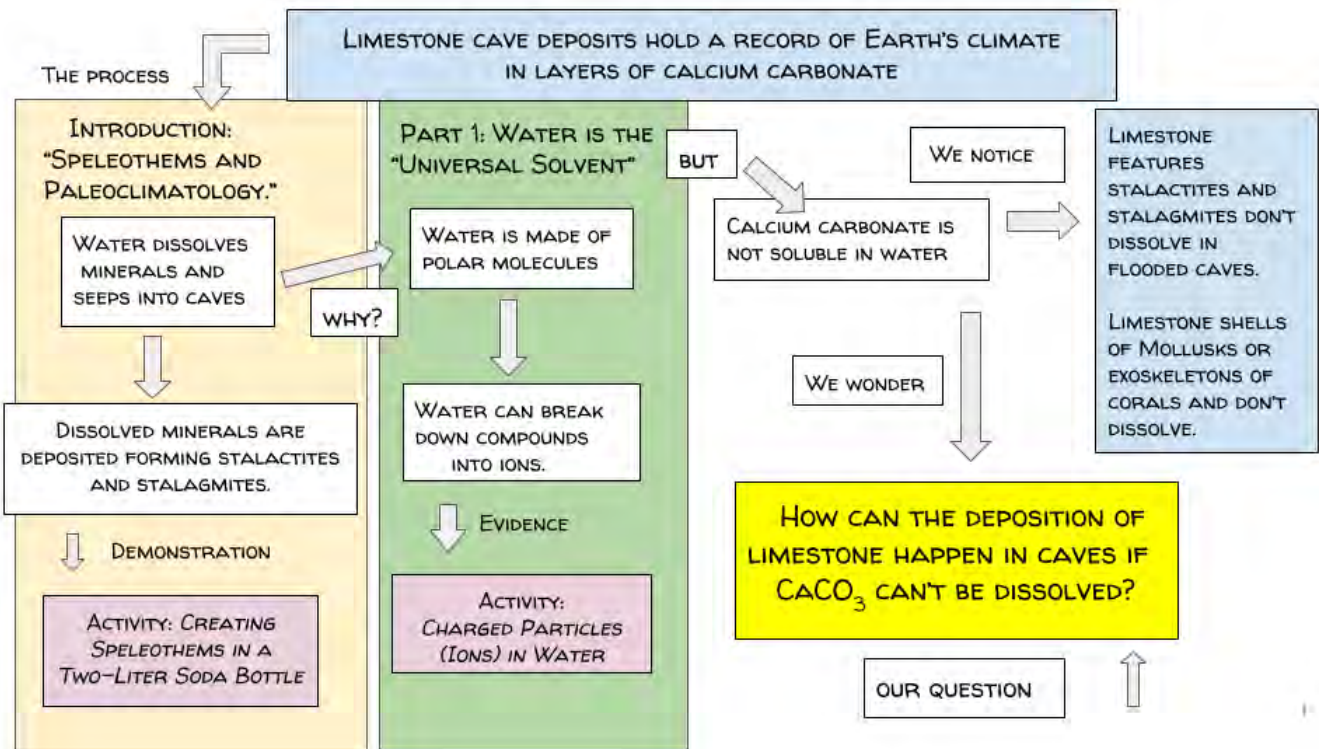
Limestone cave deposits hold a record of Earth's climate in layers of calcium carbonate

The process

Introduction: "Speleothems and Paleoclimatology."

Water dissolves minerals and seeps into caves

Dissolved minerals are deposited forming stalactites and stalagmites.

Demonstration

Activity: Creating Speleothems in a Two-Liter Soda Bottle

Part 1: Water is the "Universal Solvent"

Why?

Water is made of polar molecules

Water can break down compounds into ions.

Evidence

Activity: Charged Particles (Ions) in Water

but

Calcium carbonate is not soluble in water

We notice

Limestone features stalactites and stalagmites don't dissolve in flooded caves.

Limestone shells of Mollusks or exoskeletons of corals and don't dissolve.

We wonder

How can the deposition of limestone happen in caves if $CaCO_3$ can't be dissolved?

Our question